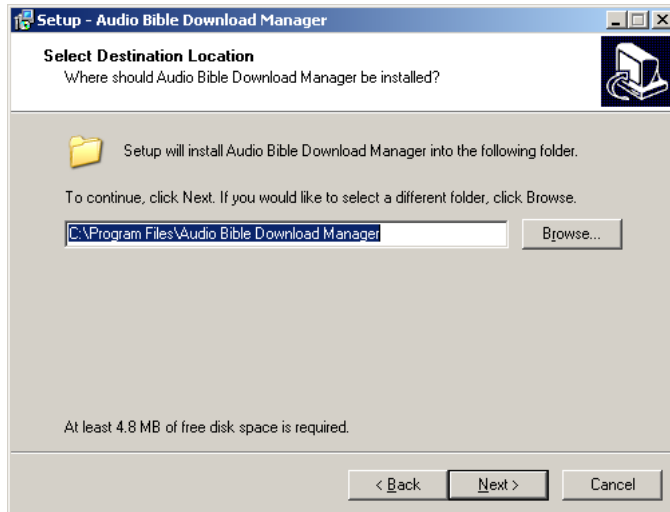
Setup - Audio Bible Download Manager

Select Destination Location
Where should Audio Bible Download Manager be installed?

Setup will install Audio Bible Download Manager into the following folder.

To continue, click Next. If you would like to select a different folder, click Browse.

C:\Program Files\Audio Bible Download Manager

Browse...

At least 4.8 MB of free disk space is required.

< Back

Next >

Cancel